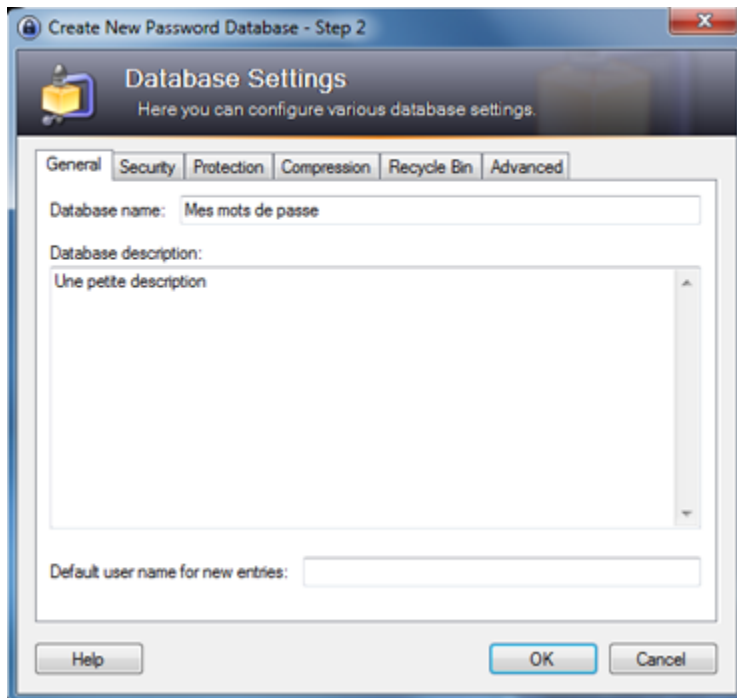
Create New Password Database - Step 2

Database Settings
Here you can configure various database settings.

General | Security | Protection | Compression | Recycle Bin | Advanced

Database name: Mes mots de passe

Database description:
Une petite description

Default user name for new entries:

Help | OK | Cancel